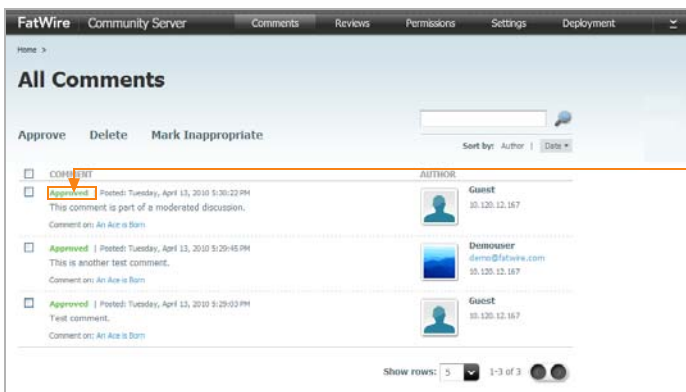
FatWire Community Server Comments Reviews Permissions Settings Deployment

Home >

All Comments

Approve Delete Mark Inappropriate

Sort by: Author | Date

COMMENT AUTHOR

Approved | Posted: Tuesday, April 13, 2010 5:30:22 PM
This comment is part of a moderated discussion.
Comment on: An Ace is Born

Guest
10.120.12.167

Approved | Posted: Tuesday, April 13, 2010 5:29:45 PM
This is another test comment.
Comment on: An Ace is Born

Demouser
demo@fatwire.com
10.120.12.167

Approved | Posted: Tuesday, April 13, 2010 5:29:03 PM
Test comment.
Comment on: An Ace is Born

Guest
10.120.12.167

Show rows: 5 1-3 of 3